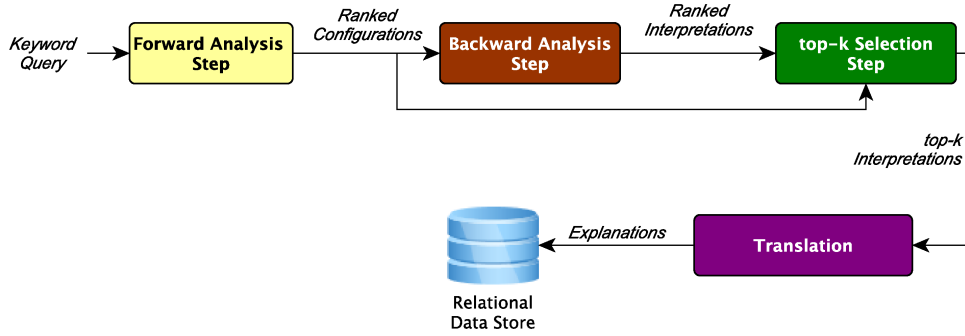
Keyword Query

Forward Analysis Step

Ranked Configurations

Backward Analysis Step

Ranked Interpretations

top-k Selection Step

top-k Interpretations

Translation

Explanations

Relational Data Store